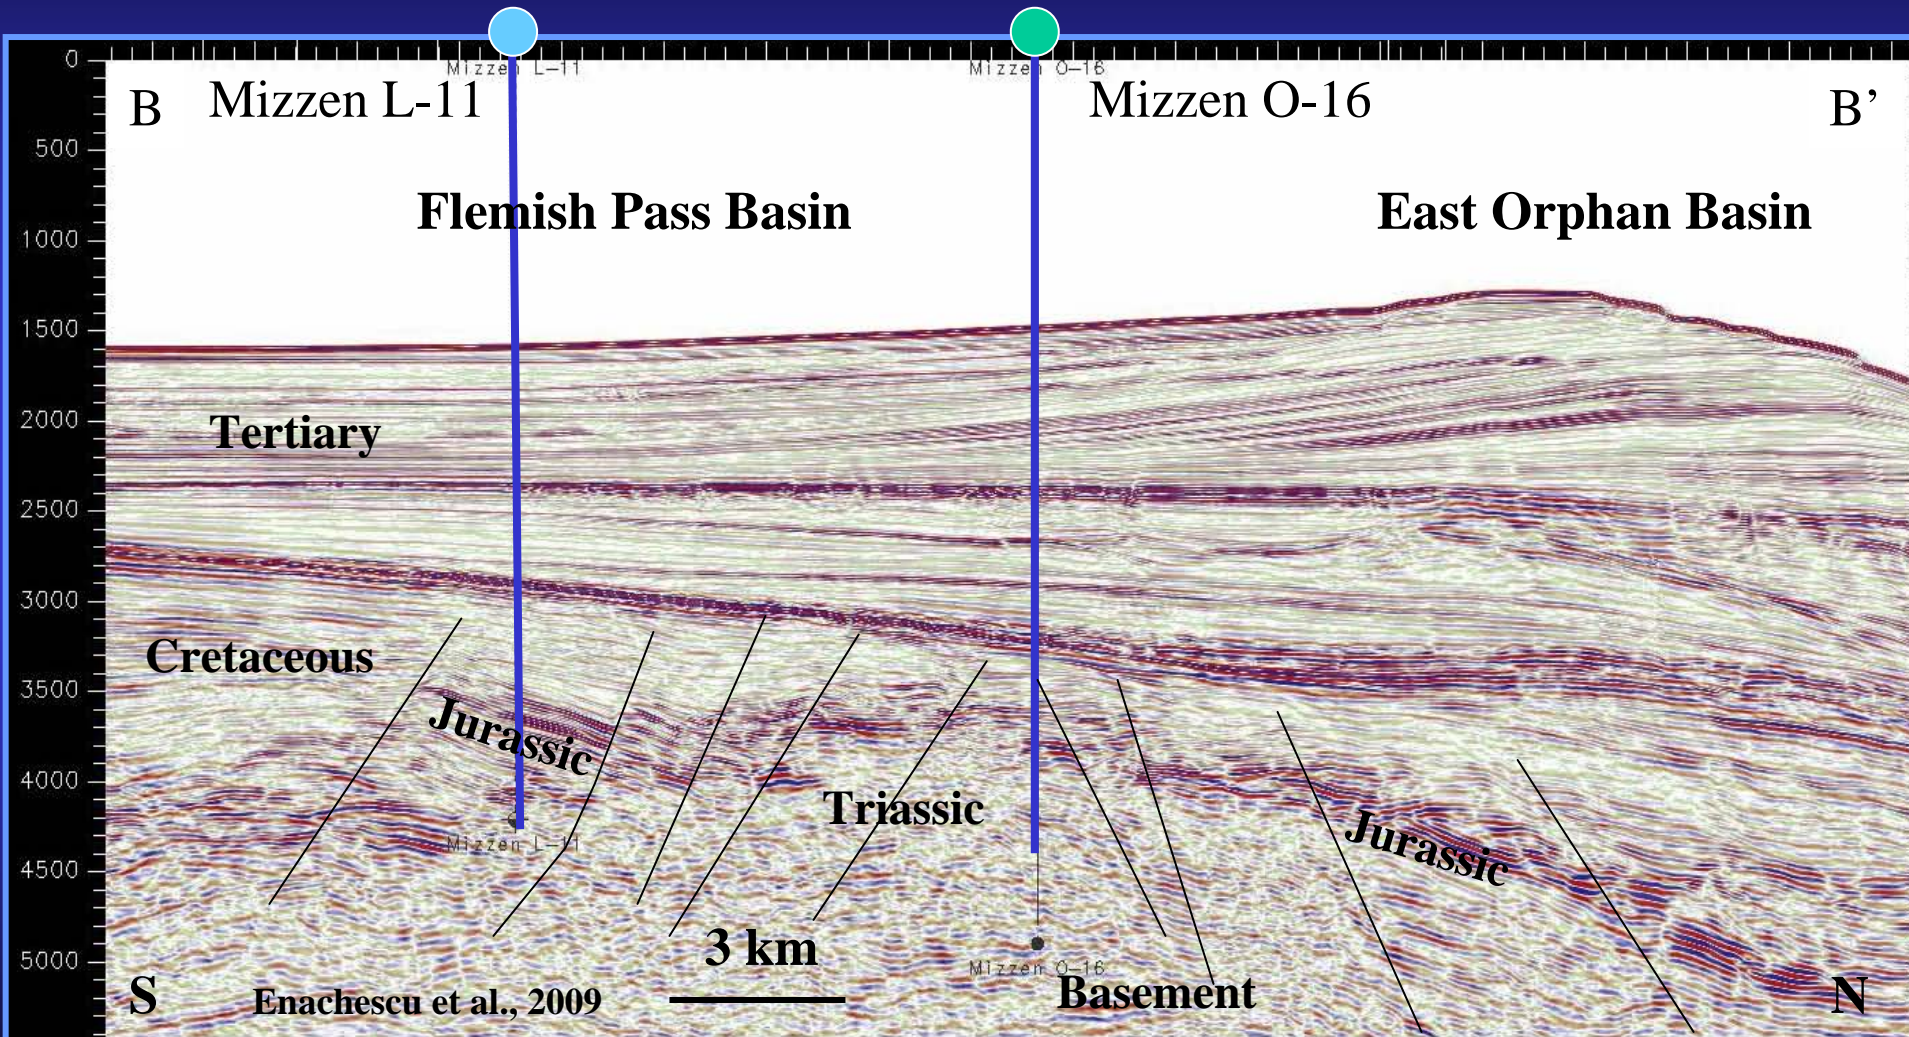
0
500
1000
1500
2000
2500
3000
3500
4000
4500
5000

Mizzen L-11
Mizzen O-16

B Mizzen L-11

Mizzen O-16

B'

Flemish Pass Basin

East Orphan Basin

Tertiary

Cretaceous

Jurassic

Mizzen L-11

Triassic

Jurassic

3 km

Mizzen O-16

S

Enachescu et al., 2009

Basement

N